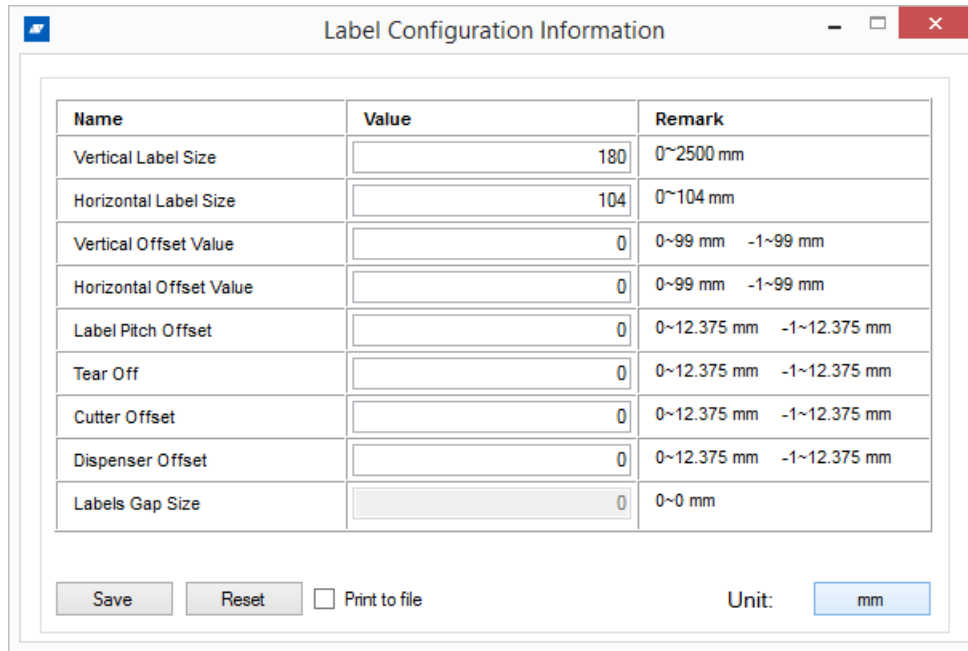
Label Configuration Information

| Name | Value | Remark |
|---|---|---|
| Vertical Label Size | 180 | 0~2500 mm |
| Horizontal Label Size | 104 | 0~104 mm |
| Vertical Offset Value | 0 | 0~99 mm -1~99 mm |
| Horizontal Offset Value | 0 | 0~99 mm -1~99 mm |
| Label Pitch Offset | 0 | 0~12.375 mm -1~12.375 mm |
| Tear Off | 0 | 0~12.375 mm -1~12.375 mm |
| Cutter Offset | 0 | 0~12.375 mm -1~12.375 mm |
| Dispenser Offset | 0 | 0~12.375 mm -1~12.375 mm |
| Labels Gap Size | 0 | 0~0 mm |

Save Reset Print to file Unit: mm